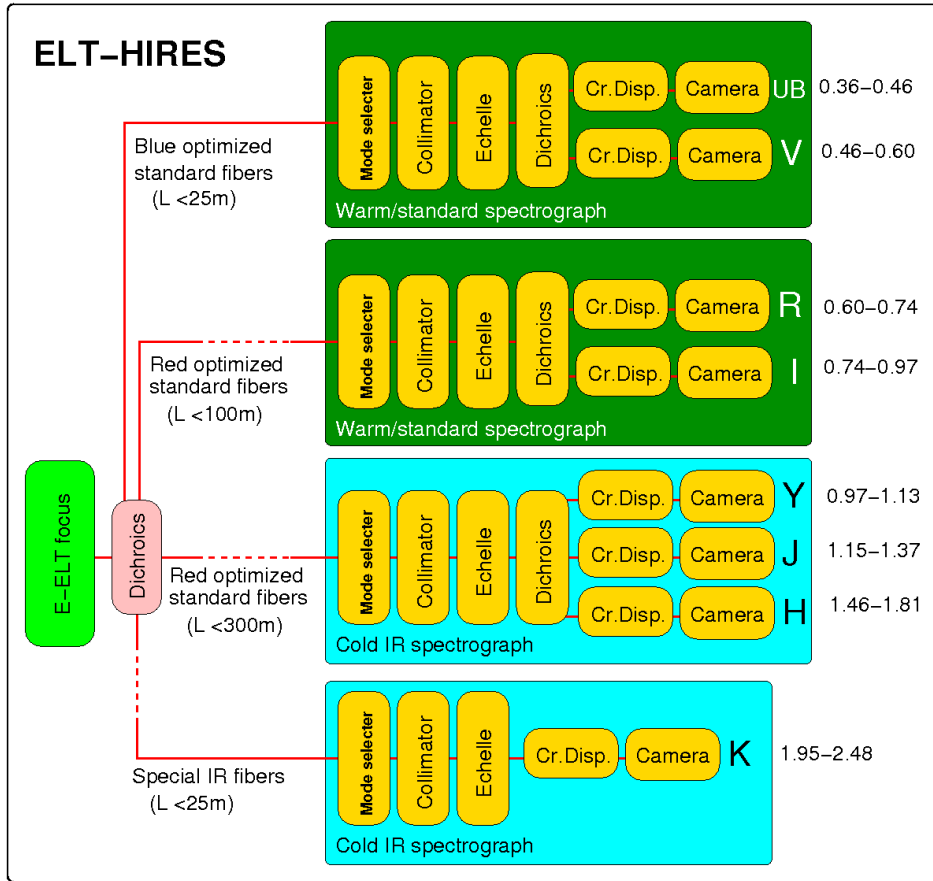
ELT–HIRES

Blue optimized standard fibers (L <25m)

Mode selecter
Collimator
Echelle
Dichroics
Cr.Disp.
Camera
UB
0.36–0.46
Cr.Disp.
Camera
V
0.46–0.60
Warm/standard spectrograph

Red optimized standard fibers (L <100m)

Mode selecter
Collimator
Echelle
Dichroics
Cr.Disp.
Camera
R
0.60–0.74
Cr.Disp.
Camera
I
0.74–0.97
Warm/standard spectrograph

E–ELT focus
Dichroics

Red optimized standard fibers (L <300m)

Mode selecter
Collimator
Echelle
Dichroics
Cr.Disp.
Camera
Y
0.97–1.13
Cr.Disp.
Camera
J
1.15–1.37
Cr.Disp.
Camera
H
1.46–1.81
Cold IR spectrograph

Special IR fibers (L <25m)

Mode selecter
Collimator
Echelle
Cr.Disp.
Camera
K
1.95–2.48
Cold IR spectrograph